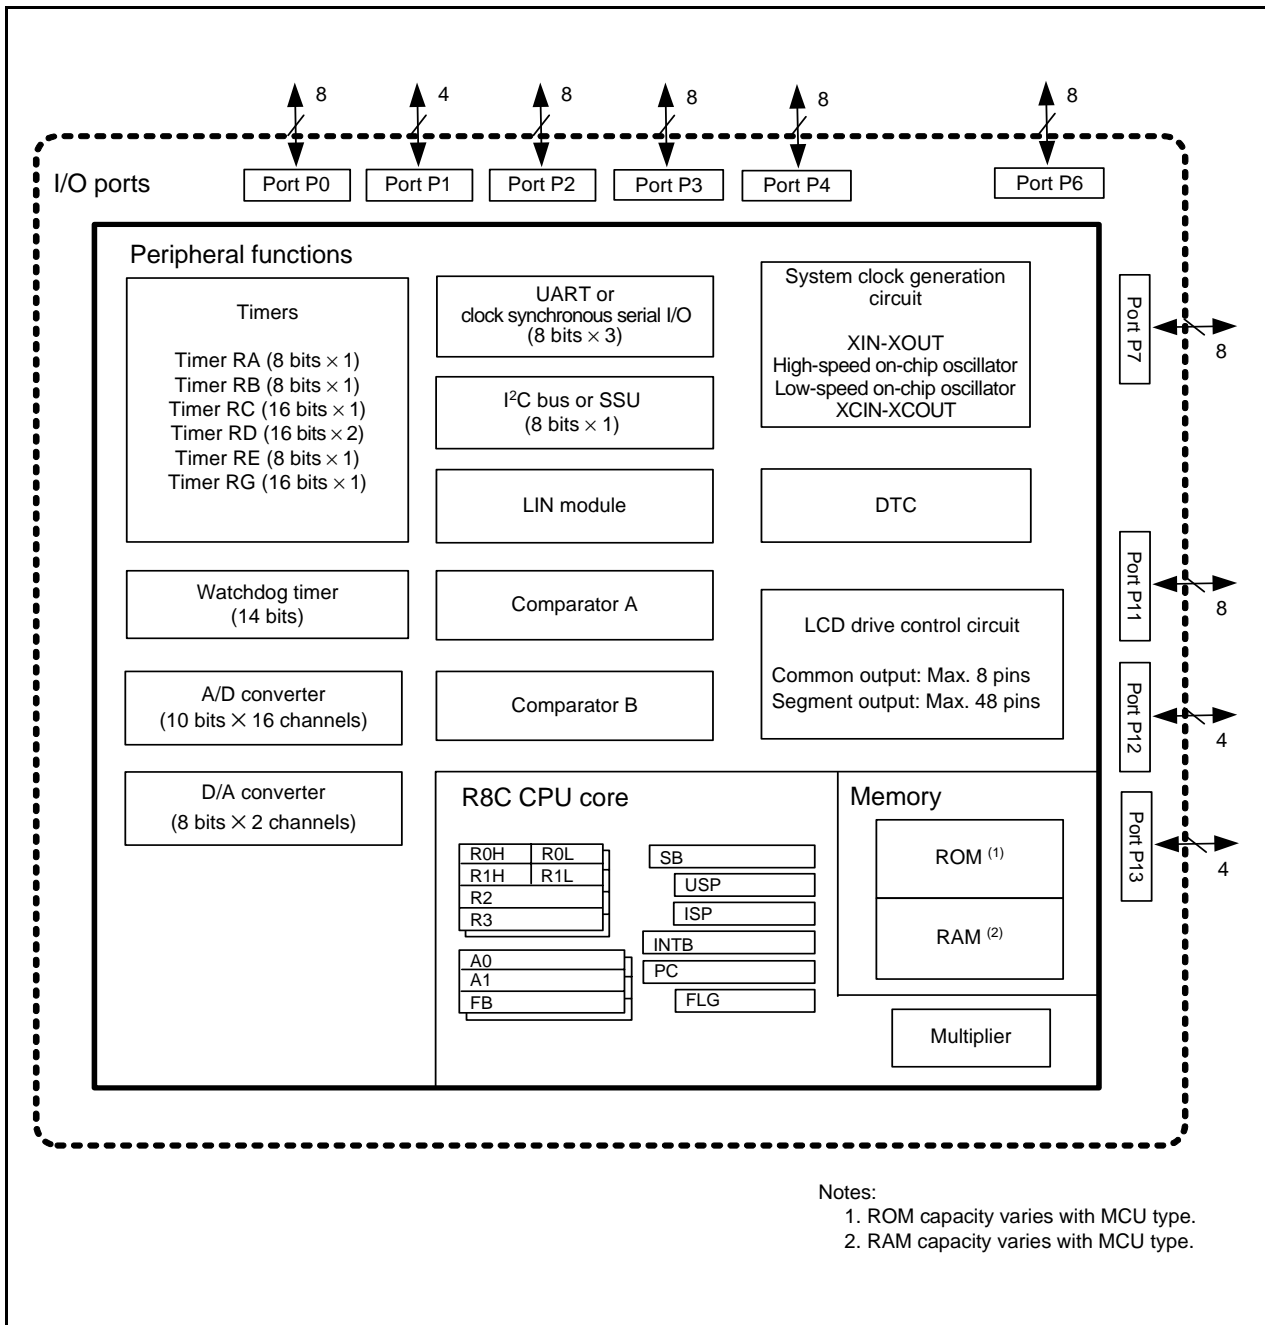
8
4
8
8
8
8

I/O ports
Port P0
Port P1
Port P2
Port P3
Port P4
Port P6

Peripheral functions

Timers

Timer RA (8 bits $\times$ 1)
Timer RB (8 bits $\times$ 1)
Timer RC (16 bits $\times$ 1)
Timer RD (16 bits $\times$ 2)
Timer RE (8 bits $\times$ 1)
Timer RG (16 bits $\times$ 1)

UART or
clock synchronous serial I/O
(8 bits $\times$ 3)

I$^2$C bus or SSU
(8 bits $\times$ 1)

LIN module

System clock generation circuit

XIN-XOUT
High-speed on-chip oscillator
Low-speed on-chip oscillator
XCIN-XCOUT

DTC

Port P7
8

Watchdog timer
(14 bits)

Comparator A

LCD drive control circuit

Common output: Max. 8 pins
Segment output: Max. 48 pins

Port P11
8

A/D converter
(10 bits $\times$ 16 channels)

Comparator B

Port P12
4

D/A converter
(8 bits $\times$ 2 channels)

R8C CPU core

R0H
R0L
R1H
R1L
R2
R3

A0
A1
FB

SB
USP
ISP
INTB
PC
FLG

Memory

ROM $^{(1)}$

RAM $^{(2)}$

Multiplier

Port P13
4

Notes:
1. ROM capacity varies with MCU type.
2. RAM capacity varies with MCU type.